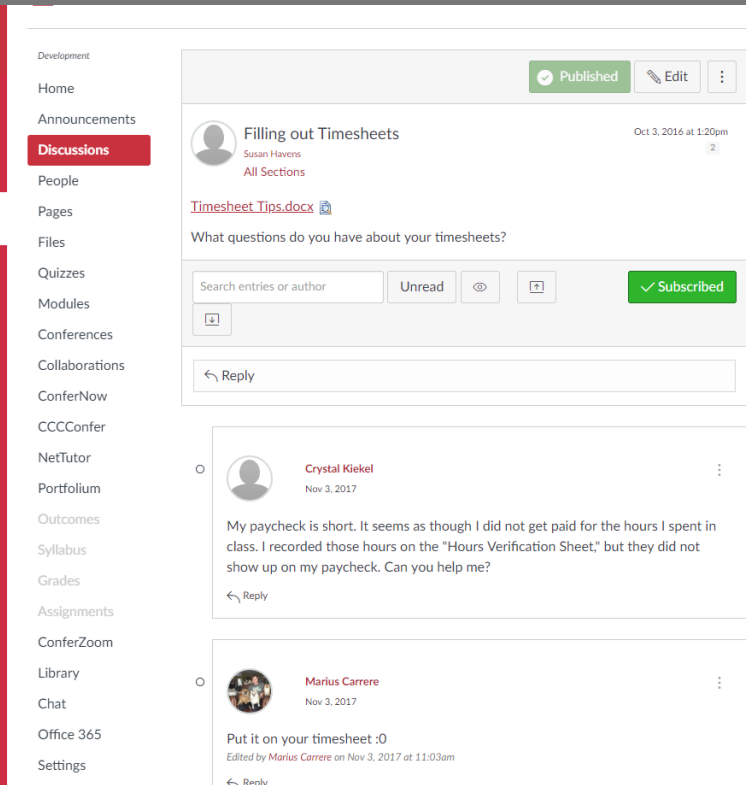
Development

Home
Announcements
Discussions
People
Pages
Files
Quizzes
Modules
Conferences
Collaborations
ConferNow
CCCConfer
NetTutor
Portfolium
Outcomes
Syllabus
Grades
Assignments
ConferZoom
Library
Chat
Office 365
Settings

Published
Edit

Filling out Timesheets
Susan Havens
All Sections

Oct 3, 2016 at 1:20pm
2

Timesheet Tips.docx

What questions do you have about your timesheets?

Search entries or author
Unread
Subscribed

Reply

Crystal Kiekel
Nov 3, 2017

My paycheck is short. It seems as though I did not get paid for the hours I spent in class. I recorded those hours on the "Hours Verification Sheet," but they did not show up on my paycheck. Can you help me?

Reply

Marius Carrere
Nov 3, 2017

Put it on your timesheet :0
Edited by Marius Carrere on Nov 3, 2017 at 11:03am

Reply